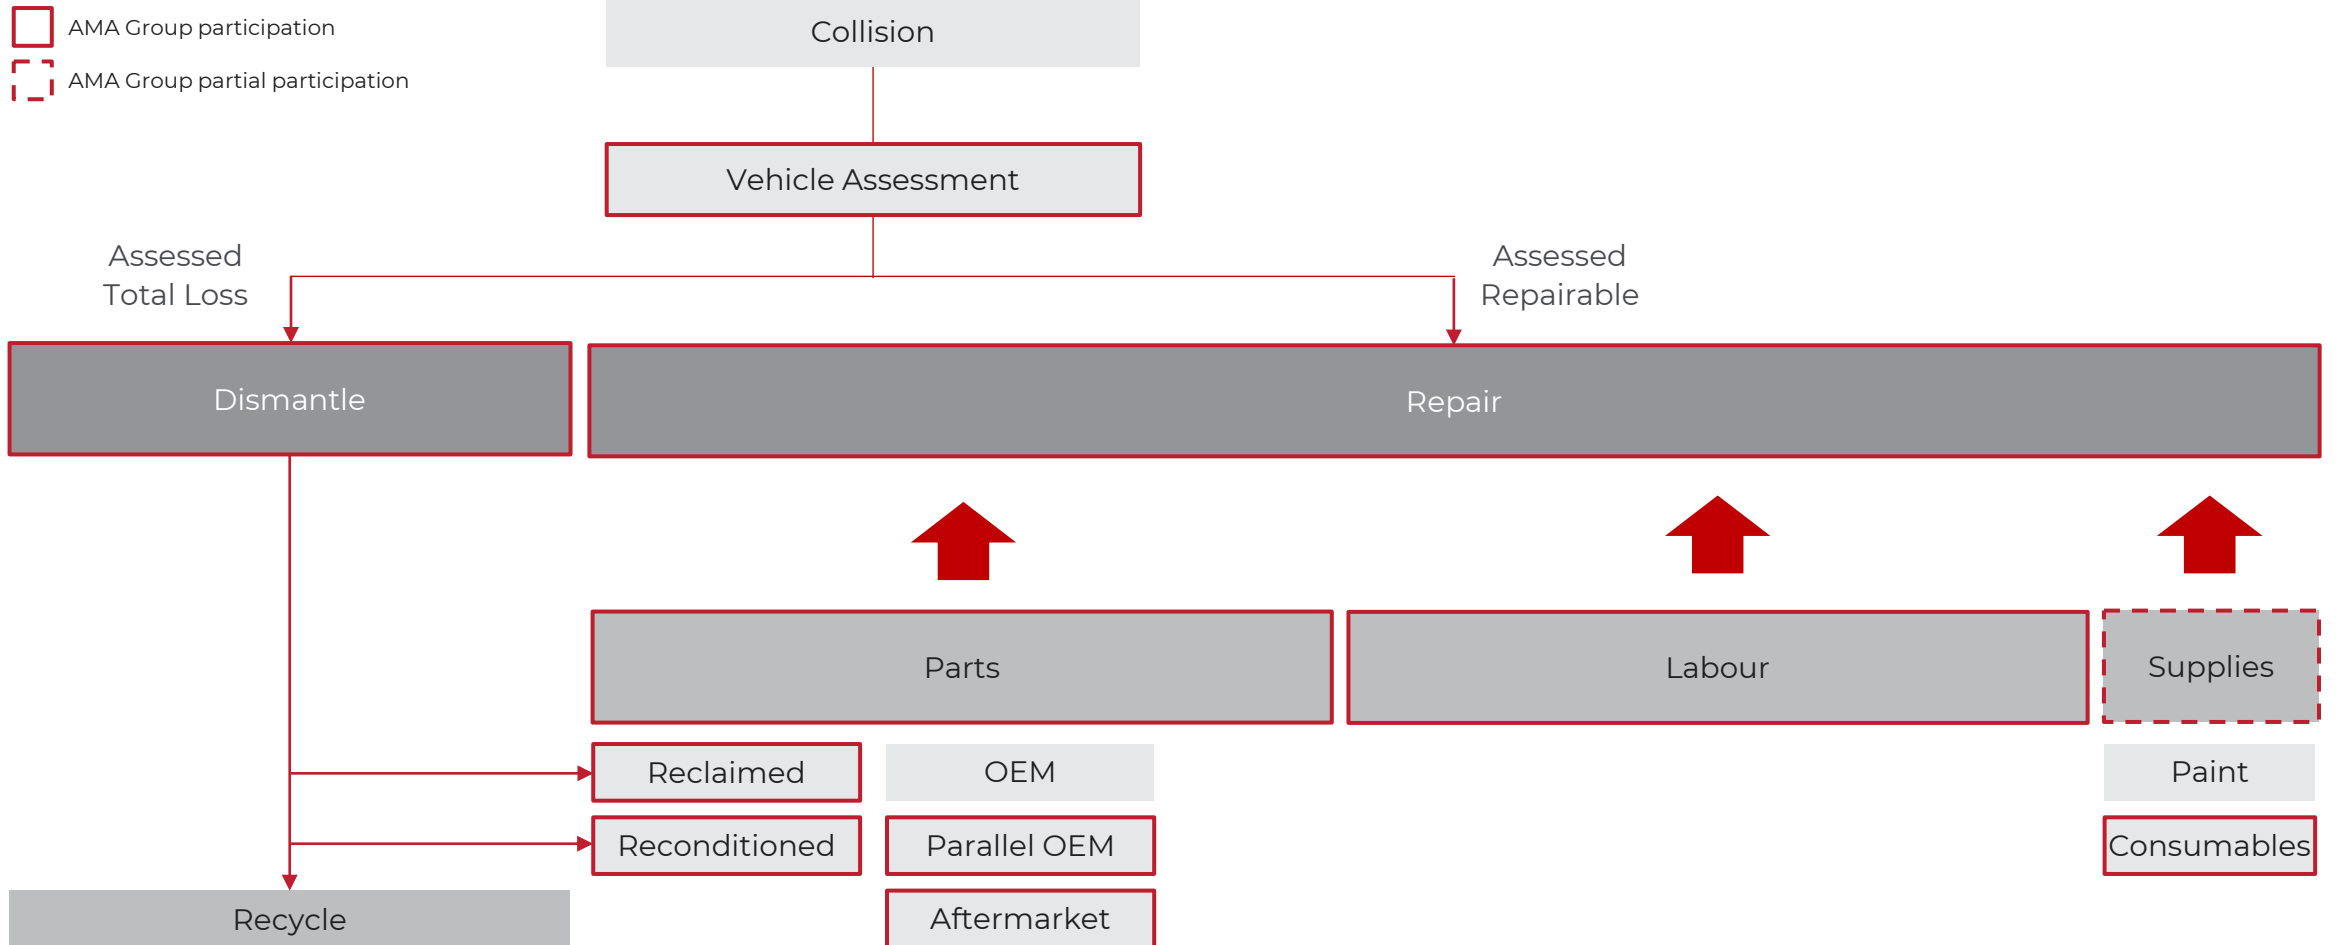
AMA Group participation

AMA Group partial participation

Collision

Vehicle Assessment

Assessed Total Loss

Assessed Repairable

Dismantle

Repair

Parts

Labour

Supplies

Reclaimed

OEM

Paint

Reconditioned

Parallel OEM

Consumables

Recycle

Aftermarket